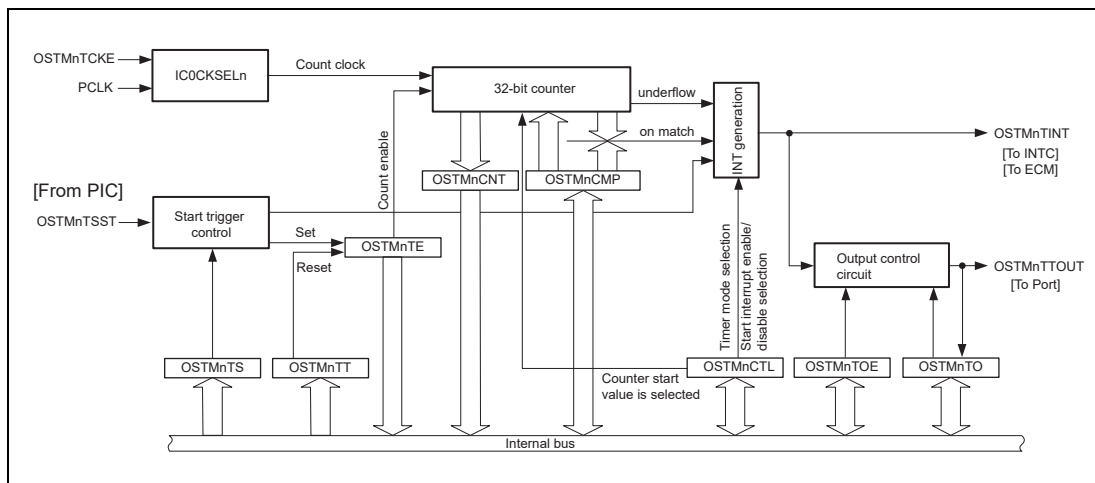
OSTMnTCKE
PCLK
IC0CKSELn
Count clock
32-bit counter
underflow
on match
INT generation
OSTMnTINT
[To INTC]
[To ECM]
[From PIC]
OSTMnTSST
Start trigger control
Set
Reset
OSTMnTE
Count enable
OSTMnCNT
OSTMnCMP
Timer mode selection
Start interrupt enable/ disable selection
Output control circuit
OSTMnTTOUT
[To Port]
OSTMnTS
OSTMnTT
OSTMnCTL
OSTMnTOE
OSTMnTO
Counter start value is selected
Internal bus